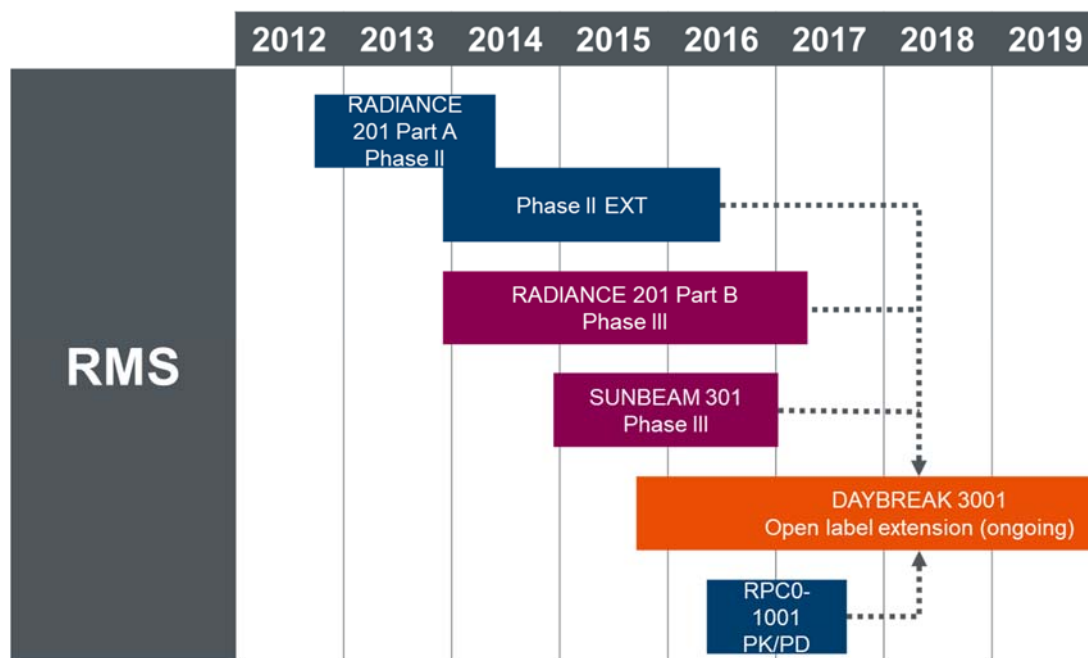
| 2012 | 2013 | 2014 | 2015 | 2016 | 2017 | 2018 | 2019 |
|---|---|---|---|---|---|---|---|

RMS

RADIANCE 201 Part A Phase II

Phase II EXT

RADIANCE 201 Part B Phase III

SUNBEAM 301 Phase III

DAYBREAK 3001 Open label extension (ongoing)

RPC0-1001 PK/PD